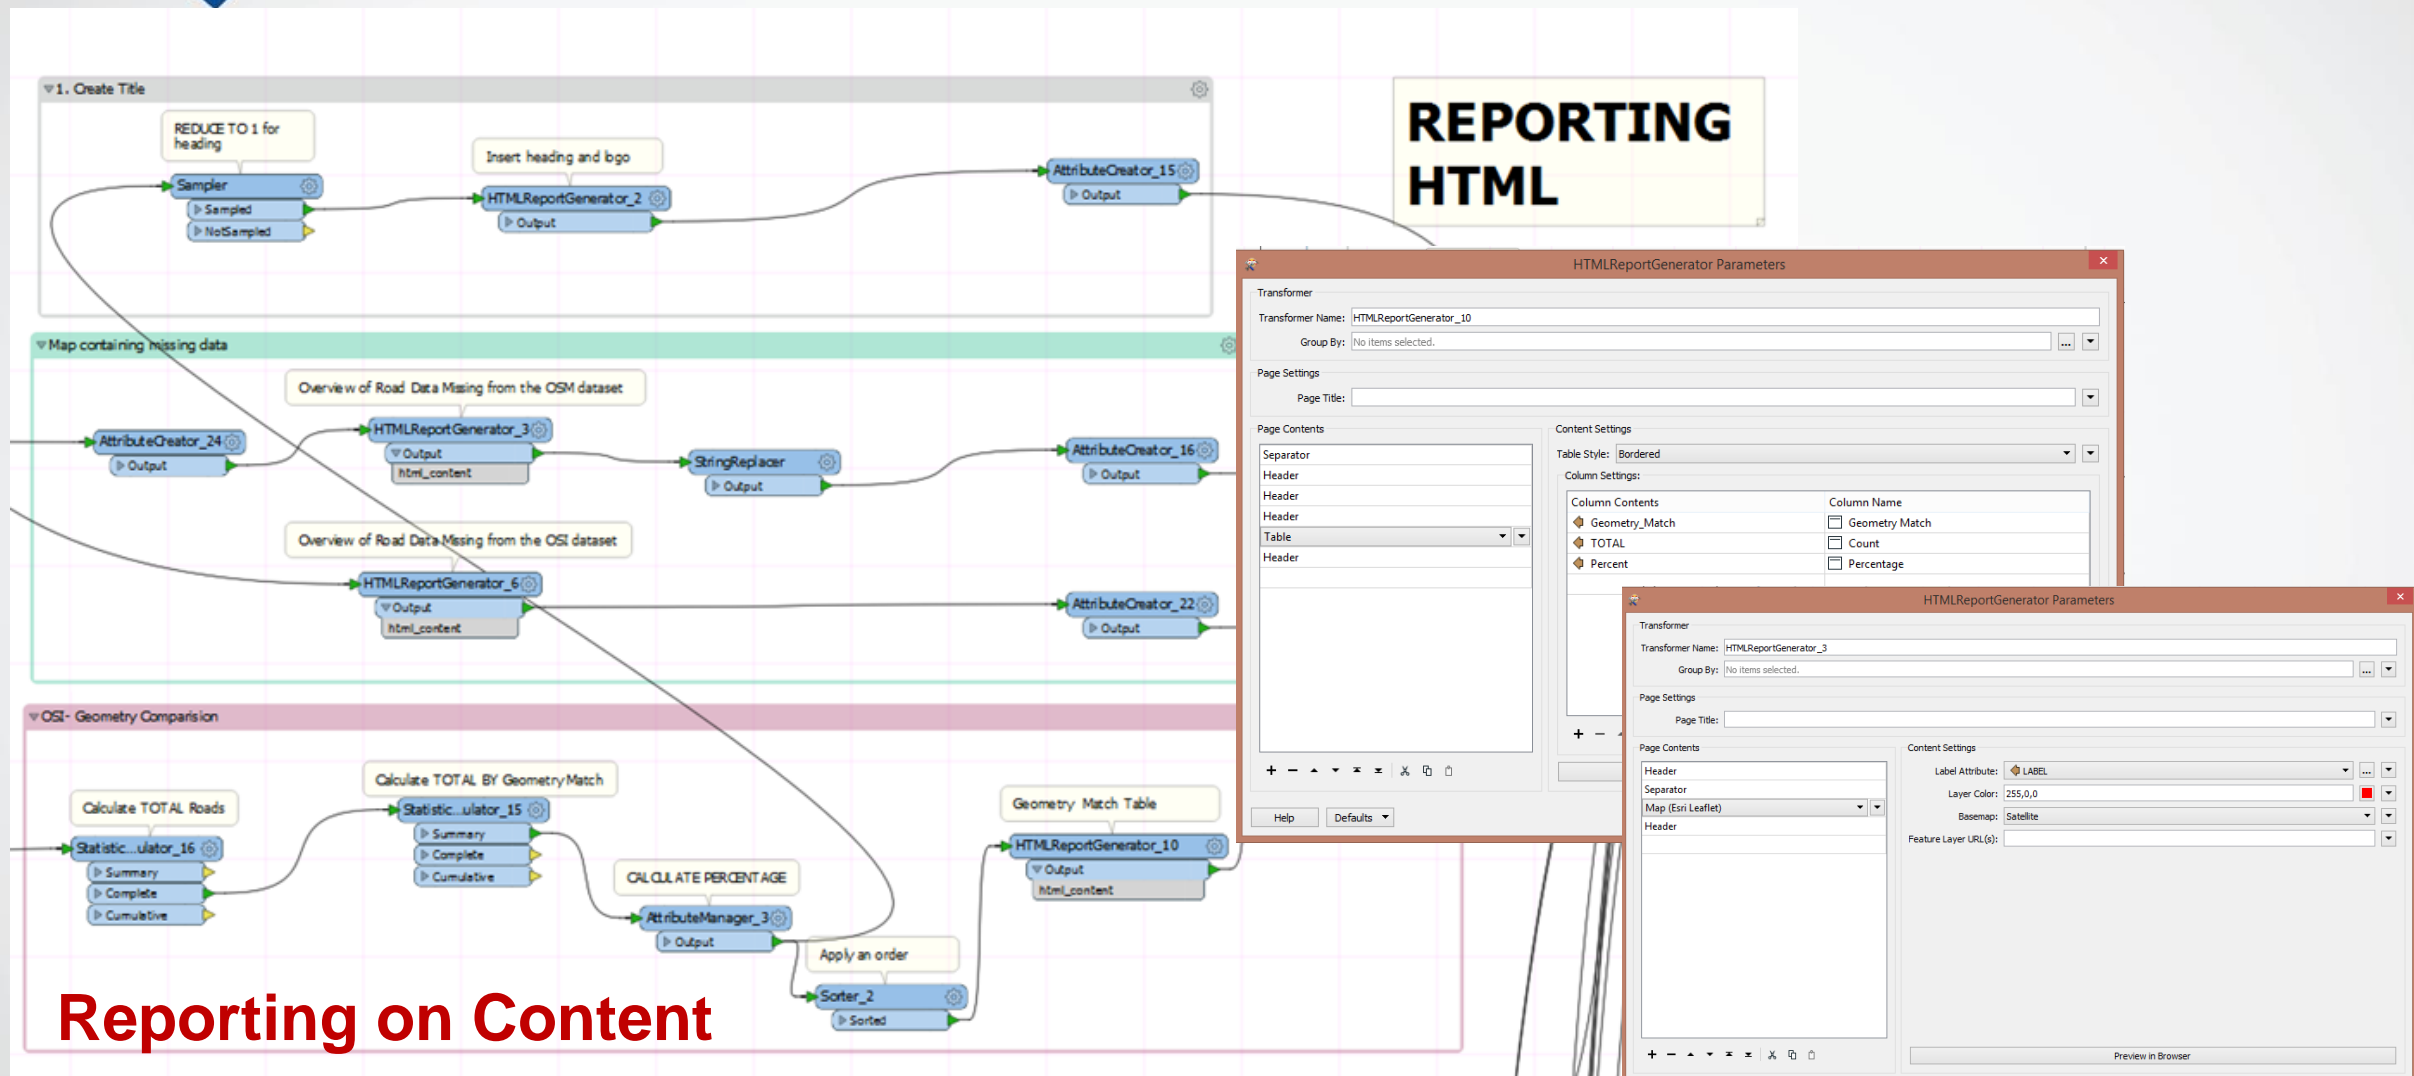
1. Create Title

REDUCE TO 1 for heading

Insert heading and logo

Sampler
Sampled
NotSampled

HTMLReportGenerator_2
Output

AttributeCreator_15
Output

REPORTING HTML

Map containing missing data

Overview of Road Data Missing from the OSM dataset

AttributeCreator_24
Output

HTMLReportGenerator_3
Output
html_content

StringReplacer
Output

AttributeCreator_16
Output

Overview of Road Data Missing from the OSI dataset

HTMLReportGenerator_6
Output
html_content

AttributeCreator_22
Output

OSI- Geometry Comparision

Calculate TOTAL BY GeometryMatch

Calculate TOTAL Roads

Statistic...ulator_15
Summary
Complete
Cumulative

Statistic...ulator_16
Summary
Complete
Cumulative

CALCULATE PERCENTAGE

AttributeManager_3
Output

Geometry Match Table

HTMLReportGenerator_10
Output
html_content

Apply an order

Sorter_2
Sorted

Reporting on Content

HTMLReportGenerator Parameters

Transformer
Transformer Name: HTMLReportGenerator_10
Group By: No items selected.

Page Settings
Page Title:

Page Contents
Separator
Header
Header
Header
Table
Header

Content Settings
Table Style: Bordered
Column Settings:

| Column Contents | Column Name |
|---|---|
| Geometry_Match | Geometry Match |
| TOTAL | Count |
| Percent | Percentage |

Help
Defaults

HTMLReportGenerator Parameters

Transformer
Transformer Name: HTMLReportGenerator_3
Group By: No items selected.

Page Settings
Page Title:

Page Contents
Header
Separator
Map (Esri Leaflet)
Header

Content Settings
Label Attribute: LABEL
Layer Color: 255,0,0
Basemap: Satellite
Feature Layer URL(s):

Preview in Browser